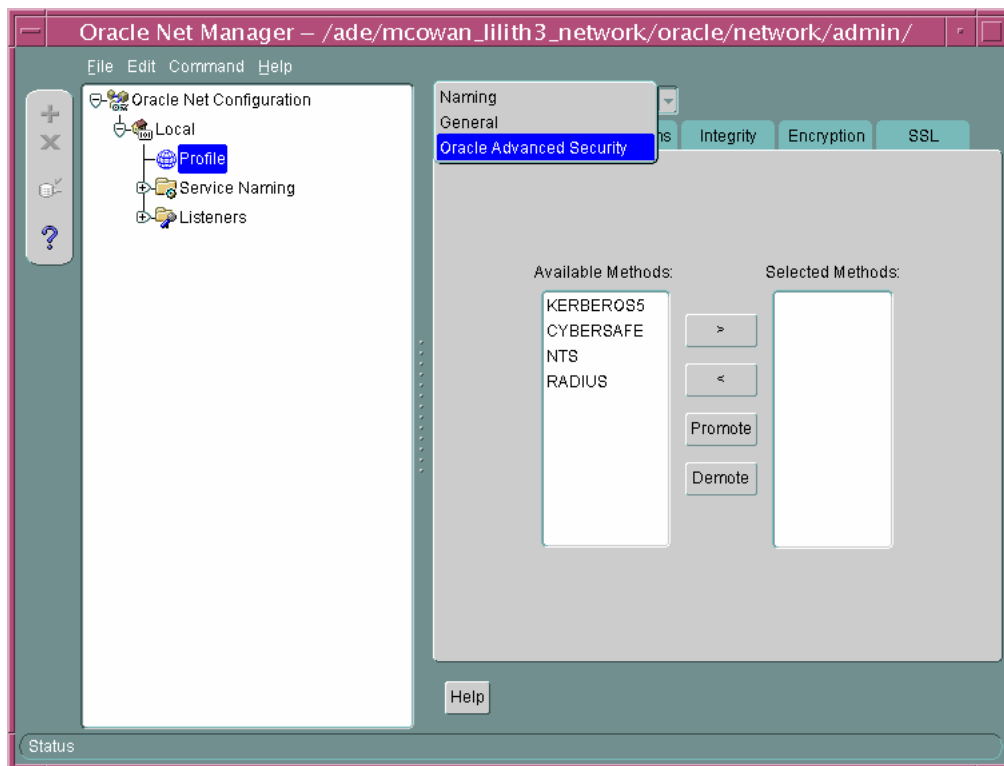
Oracle Net Manager – /ade/mcowan_lilith3_network/oracle/network/admin/

File Edit Command Help

Oracle Net Configuration
Local
Profile
Service Naming
Listeners

?

Naming
General
Oracle Advanced Security

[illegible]ns Integrity Encryption SSL

Available Methods:
KERBEROS5
CYBERSAFE
NTS
RADIUS

>
<
Promote
Demote

Selected Methods:

Help

Status